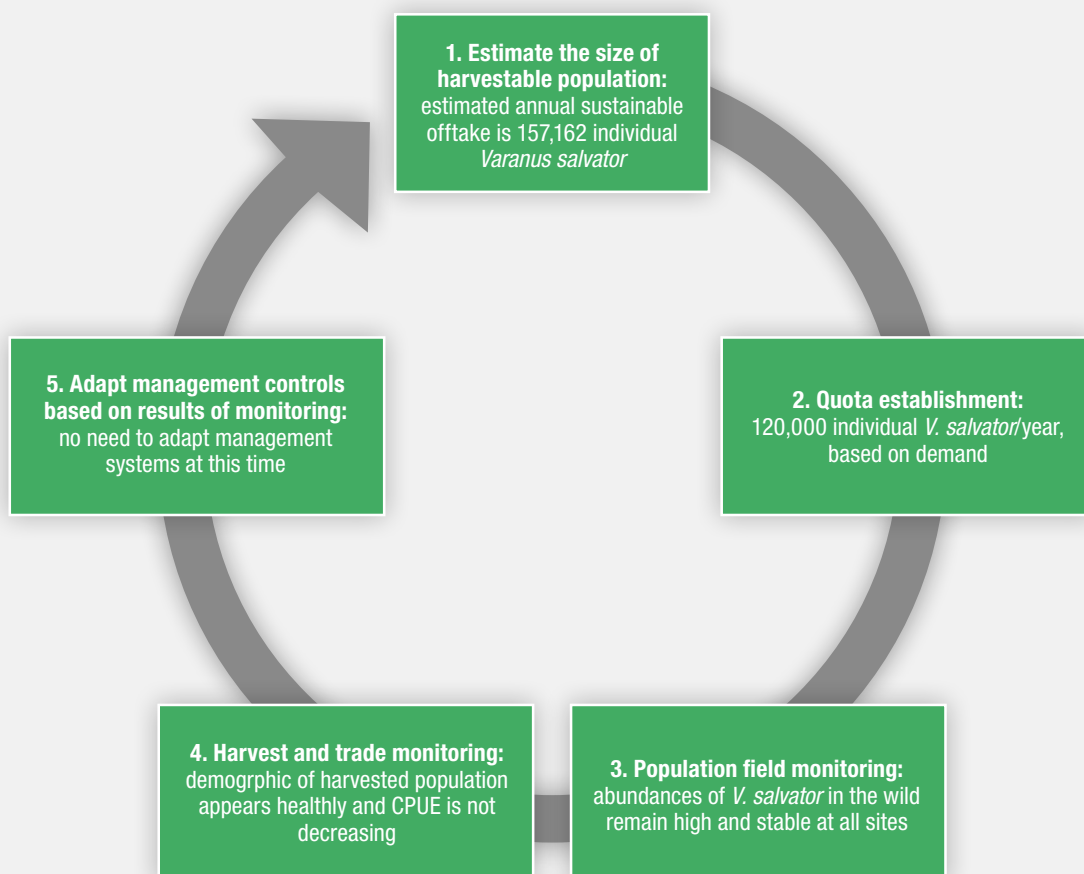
**1. Estimate the size of harvestable population:** estimated annual sustainable offtake is 157,162 individual *Varanus salvator*

**2. Quota establishment:** 120,000 individual *V. salvator*/year, based on demand

**3. Population field monitoring:** abundances of *V. salvator* in the wild remain high and stable at all sites

**4. Harvest and trade monitoring:** demogrphic of harvested population appears healthly and CPUE is not decreasing

**5. Adapt management controls based on results of monitoring:** no need to adapt management systems at this time